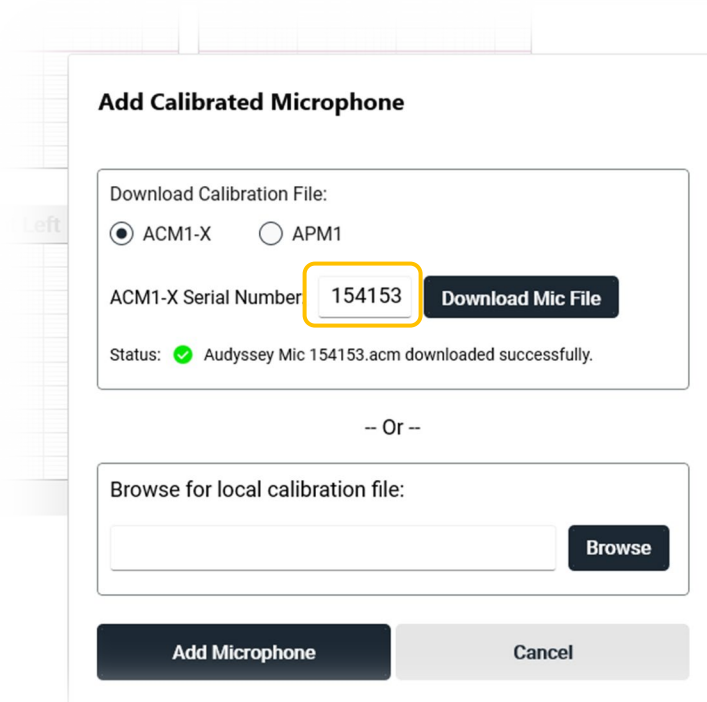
Left

Add Calibrated Microphone

Download Calibration File:

ACM1-X APM1

ACM1-X Serial Number 154153 Download Mic File

Status: Audyssey Mic 154153.acm downloaded successfully.

-- Or --

Browse for local calibration file:

Browse

Add Microphone Cancel